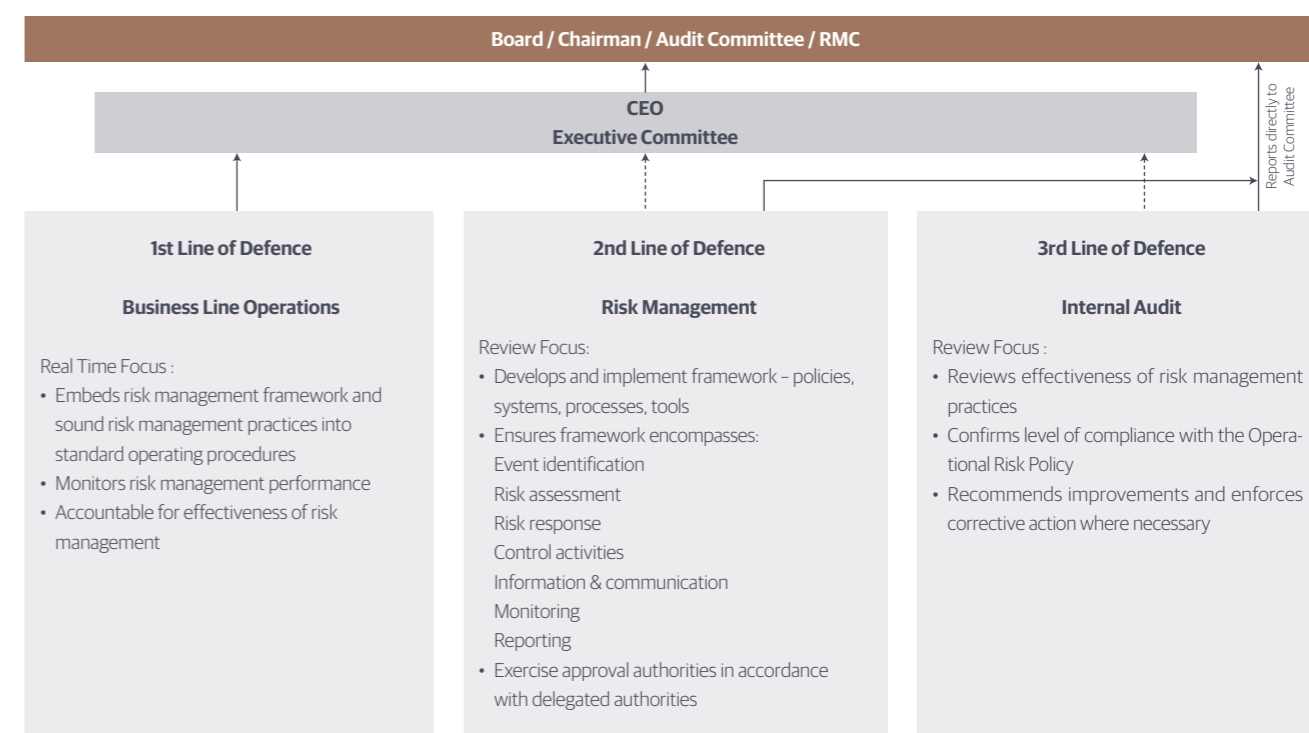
Board / Chairman / Audit Committee / RMC

CEO
Executive Committee

Reports directly to Audit Committee

1st Line of Defence

Business Line Operations

Real Time Focus :
• Embeds risk management framework and sound risk management practices into standard operating procedures
• Monitors risk management performance
• Accountable for effectiveness of risk management

2nd Line of Defence

Risk Management

Review Focus:
• Develops and implement framework – policies, systems, processes, tools
• Ensures framework encompasses:
Event identification
Risk assessment
Risk response
Control activities
Information & communication
Monitoring
Reporting
• Exercise approval authorities in accordance with delegated authorities

3rd Line of Defence

Internal Audit

Review Focus :
• Reviews effectiveness of risk management practices
• Confirms level of compliance with the Operational Risk Policy
• Recommends improvements and enforces corrective action where necessary